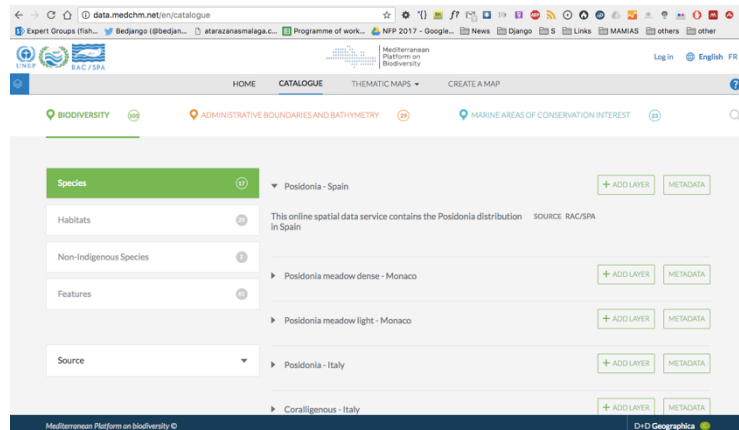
data.medchm.net/en/catalogue

Expert Groups (fish... Bedjango (@bedjan... atarazanasmalaga.c... Programme of work... NFP 2017 - Google... News Django S Links MAMIAS others other

UNEP RAC/SPA

Mediterranean Platform on Biodiversity

Log in English FR

HOME CATALOGUE THEMATIC MAPS CREATE A MAP

BIODIVERSITY 100 ADMINISTRATIVE BOUNDARIES AND BATHYMETRY 29 MARINE AREAS OF CONSERVATION INTEREST 23

Species 17

Habitats 23

Non-Indigenous Species 2

Features 41

Source

Posidonia - Spain + ADD LAYER METADATA

This online spatial data service contains the Posidonia distribution in Spain SOURCE RAC/SPA

Posidonia meadow dense - Monaco + ADD LAYER METADATA

Posidonia meadow light - Monaco + ADD LAYER METADATA

Posidonia - Italy + ADD LAYER METADATA

Coralligenous - Italy + ADD LAYER METADATA

Mediterranean Platform on biodiversity ©

D+D Geographica